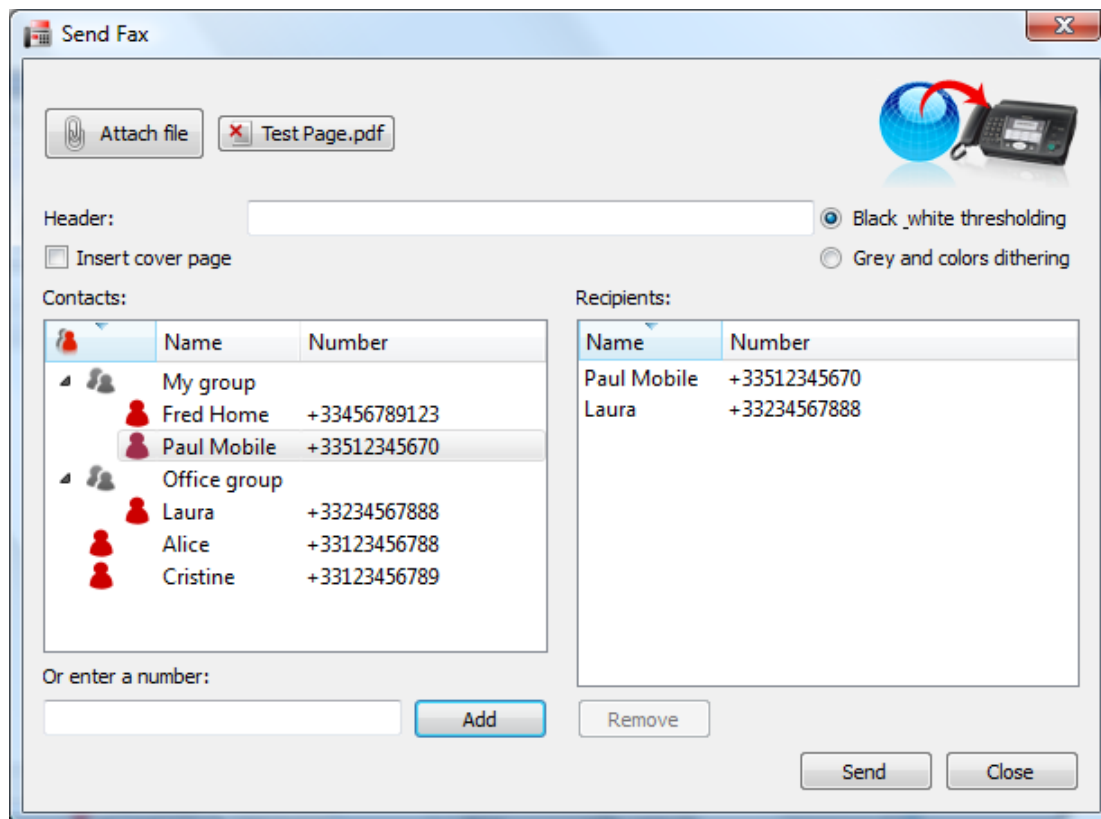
Send Fax

Attach file

Test Page.pdf

Header:

Black _white thresholding

Insert cover page

Grey and colors dithering

Contacts:

| | Name | Number |
|---|---|---|
| | My group | |
| | Fred Home | +33456789123 |
| | Paul Mobile | +33512345670 |
| | Office group | |
| | Laura | +33234567888 |
| | Alice | +33123456788 |
| | Cristine | +33123456789 |

Recipients:

| Name | Number |
|---|---|
| Paul Mobile | +33512345670 |
| Laura | +33234567888 |

Or enter a number:

Add

Remove

Send

Close